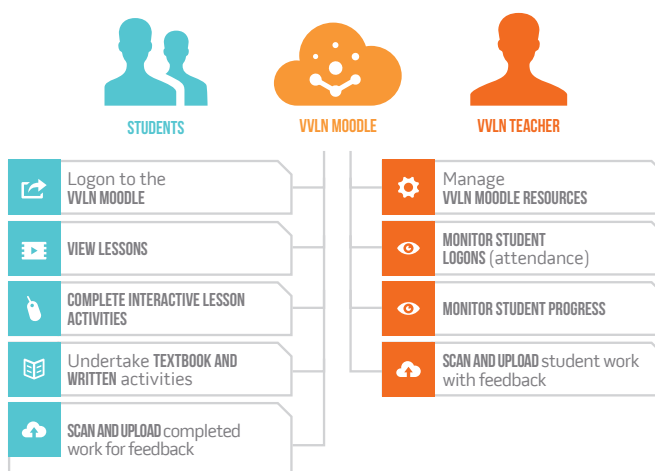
STUDENTS

VVLN MOODLE

VVLN TEACHER

Logon to the VVLN MOODLE

VIEW LESSONS

COMPLETE INTERACTIVE LESSON ACTIVITIES

Undertake TEXTBOOK AND WRITTEN activities

SCAN AND UPLOAD completed work for feedback

Manage VVLN MOODLE RESOURCES

MONITOR STUDENT LOGONS (attendance)

MONITOR STUDENT PROGRESS

SCAN AND UPLOAD student work with feedback